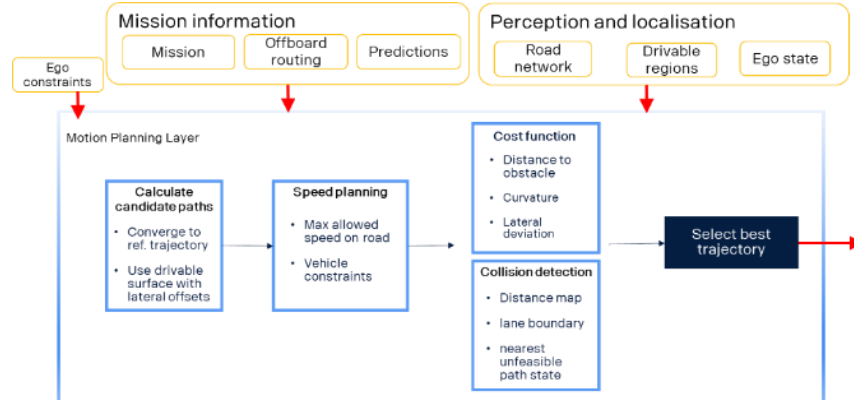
Ego constraints

Mission information

Mission

Offboard routing

Predictions

Perception and localisation

Road network

Drivable regions

Ego state

Motion Planning Layer

Calculate candidate paths

• Converge to ref. trajectory

• Use drivable surface with lateral offsets

Speed planning

• Max allowed speed on road

• Vehicle constraints

Cost function

• Distance to obstacle

• Curvature

• Lateral deviation

Collision detection

• Distance map

• lane boundary

• nearest unfeasible path state

Select best trajectory